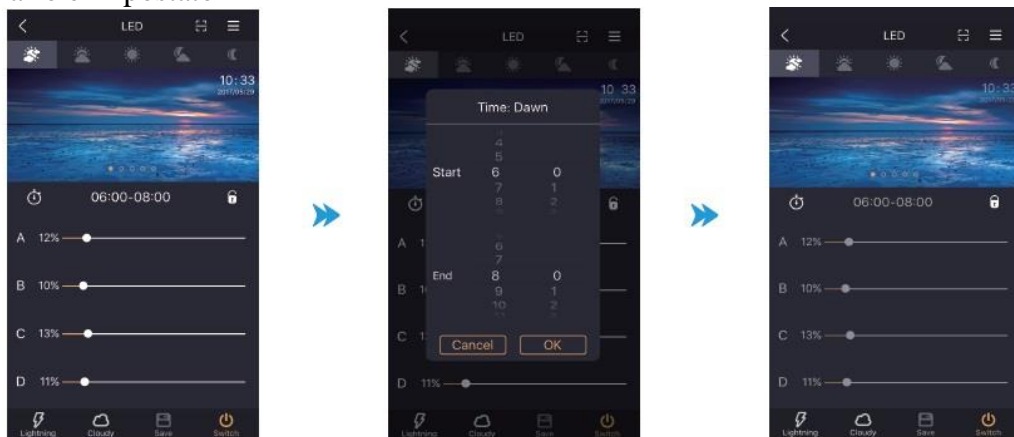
LED

10:33
2017/05/29

06:00-08:00

A 12%

B 10%

C 13%

D 11%

Lightning Cloudy Save Switch

LED

Time: Dawn

Start
4
5
6
7
8

0
1
2

End
6
7
8
9
10

0
1
2

Cancel OK

D 11%

Lightning Cloudy Save Switch

LED

10:33

06:00-08:00

A 12%

B 10%

C 13%

D 11%

Lightning Cloudy Save Switch